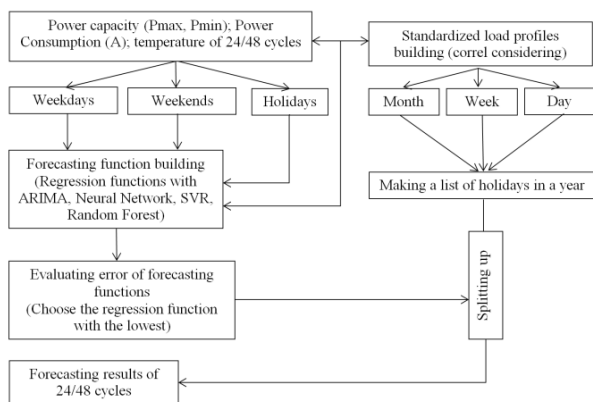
Power capacity (Pmax, Pmin); Power Consumption (A); temperature of 24/48 cycles

Weekdays

Weekends

Holidays

Forecasting function building (Regression functions with ARIMA, Neural Network, SVR, Random Forest)

Evaluating error of forecasting functions (Choose the regression function with the lowest)

Forecasting results of 24/48 cycles

Standardized load profiles building (correl considering)

Month

Week

Day

Making a list of holidays in a year

Splitting up